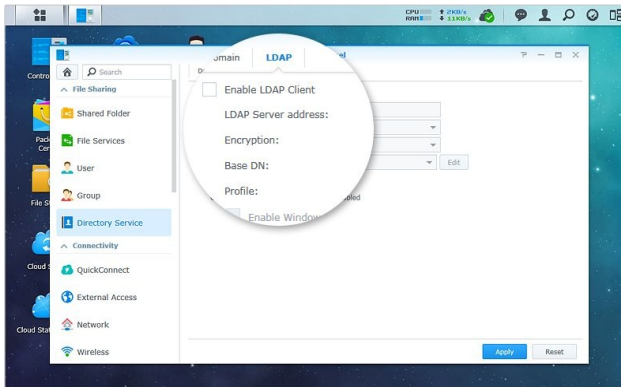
CPU RAM 2KB/s 11KB/s

Contro

Pack Cen

File S

Cloud S

Cloud Stat

Search

File Sharing

Shared Folder

File Services

User

Group

Directory Service

Connectivity

QuickConnect

External Access

Network

Wireless

omain LDAP el

Enable LDAP Client

LDAP Server address:

Encryption:

Base DN:

Profile:

Enable Window

Edit

bled

Apply

Reset